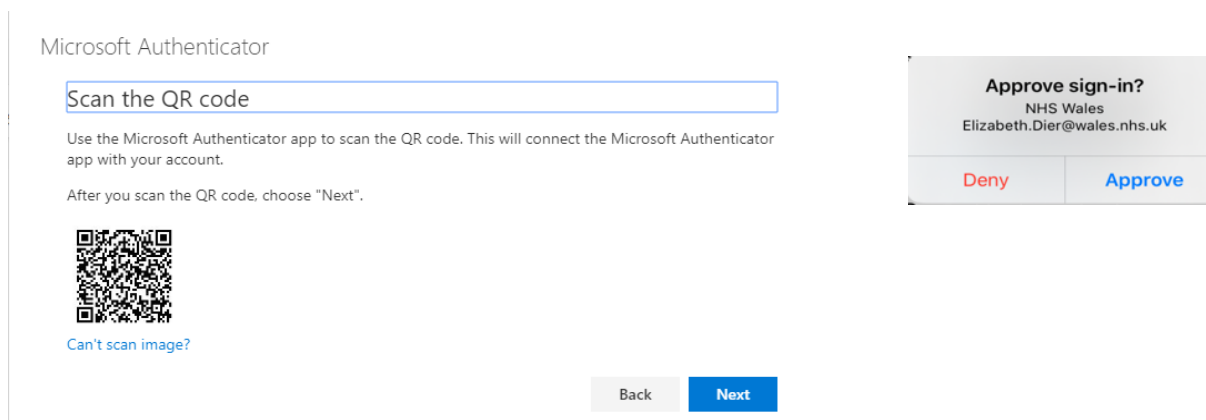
Microsoft Authenticator

Scan the QR code

Use the Microsoft Authenticator app to scan the QR code. This will connect the Microsoft Authenticator app with your account.

After you scan the QR code, choose "Next".

Can't scan image?

Back

Next

Approve sign-in?
NHS Wales
Elizabeth.Dier@wales.nhs.uk

Deny

Approve